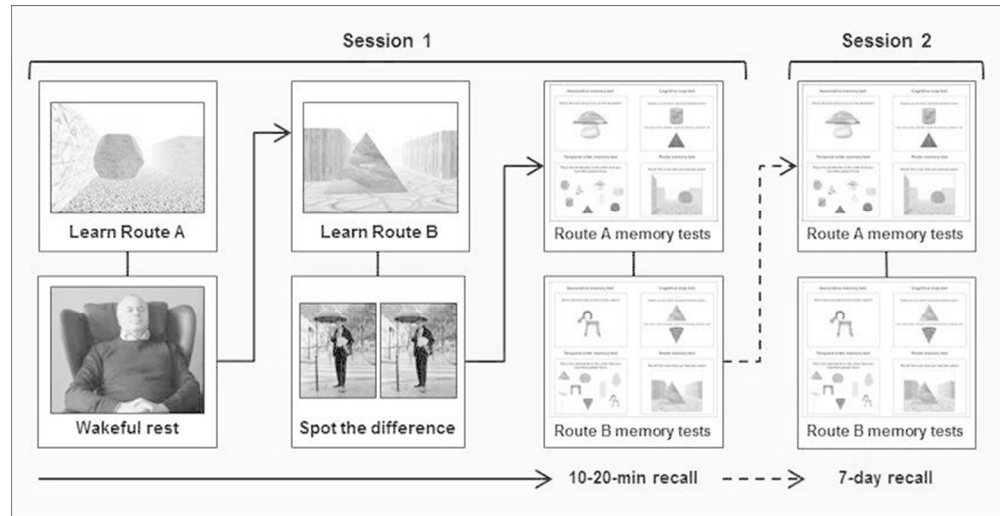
Session 1

Session 2

Learn Route A

Wakeful rest

Learn Route B

Spot the difference

Associative memory test
Cognitive map test
Temporal order memory test
Route memory test
Route A memory tests

Associative memory test
Cognitive map test
Temporal order memory test
Route memory test
Route B memory tests

Associative memory test
Cognitive map test
Temporal order memory test
Route memory test
Route A memory tests

Associative memory test
Cognitive map test
Temporal order memory test
Route memory test
Route B memory tests

10-20-min recall

7-day recall